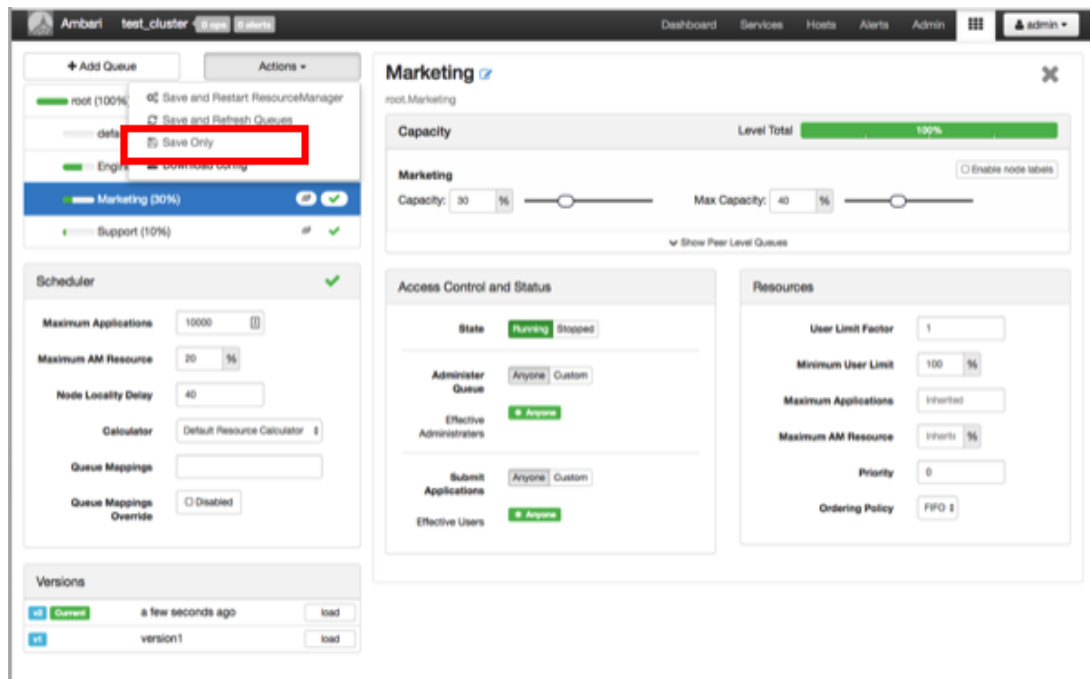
Ambari test_cluster 0 ops 0 alerts

Dashboard Services Hosts Alerts Admin admin

+ Add Queue

Actions

root (100%)

defa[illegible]

Engin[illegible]

Marketing (30%)

Support (10%)

Save and Restart ResourceManager

Save and Refresh Queues

Save Only

Download config

Scheduler

Maximum Applications 10000

Maximum AM Resource 20 %

Node Locality Delay 40

Calculator Default Resource Calculator

Queue Mappings

Queue Mappings Override Disabled

Versions

v2 Current a few seconds ago load

v1 version1 load

Marketing

root.Marketing

Capacity

Level Total 100%

Marketing

Enable node labels

Capacity: 30 %

Max Capacity: 40 %

Show Peer Level Queues

Access Control and Status

State Running Stopped

Administer Queue Anyone Custom

Effective Administraters Anyone

Submit Applications Anyone Custom

Effective Users Anyone

Resources

User Limit Factor 1

Minimum User Limit 100 %

Maximum Applications Inherited

Maximum AM Resource Inherite %

Priority 0

Ordering Policy FIFO